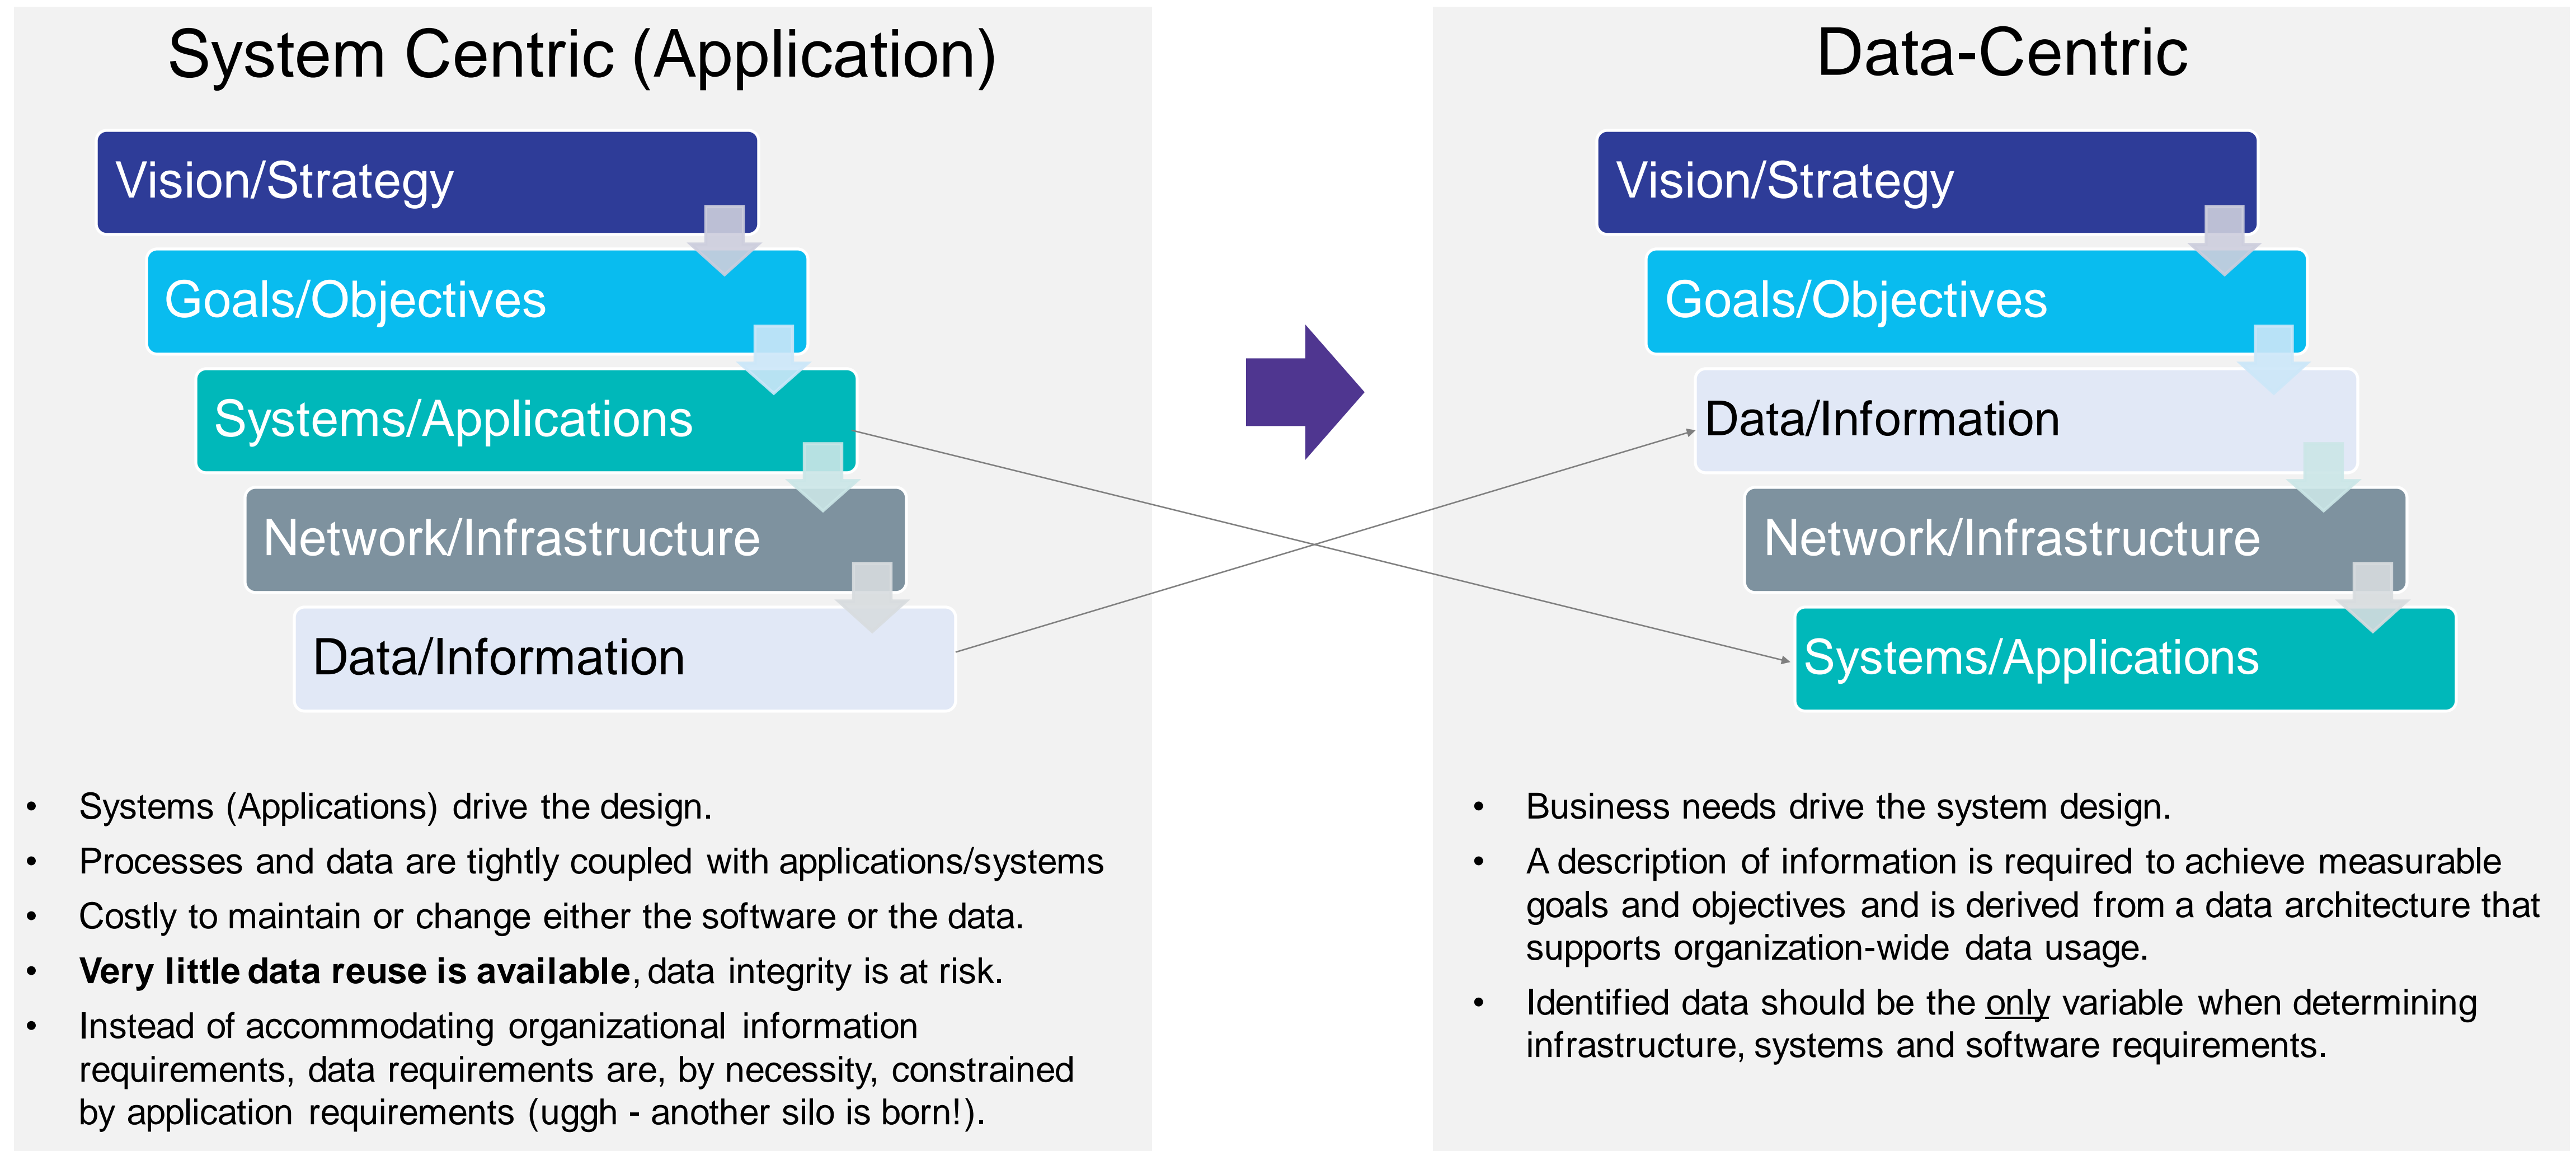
System Centric (Application)

Vision/Strategy

Goals/Objectives

Systems/Applications

Network/Infrastructure

Data/Information

• Systems (Applications) drive the design.
• Processes and data are tightly coupled with applications/systems
• Costly to maintain or change either the software or the data.
• **Very little data reuse is available**, data integrity is at risk.
• Instead of accommodating organizational information requirements, data requirements are, by necessity, constrained by application requirements (uggh - another silo is born!).

Data-Centric

Vision/Strategy

Goals/Objectives

Data/Information

Network/Infrastructure

Systems/Applications

• Business needs drive the system design.
• A description of information is required to achieve measurable goals and objectives and is derived from a data architecture that supports organization-wide data usage.
• Identified data should be the only variable when determining infrastructure, systems and software requirements.